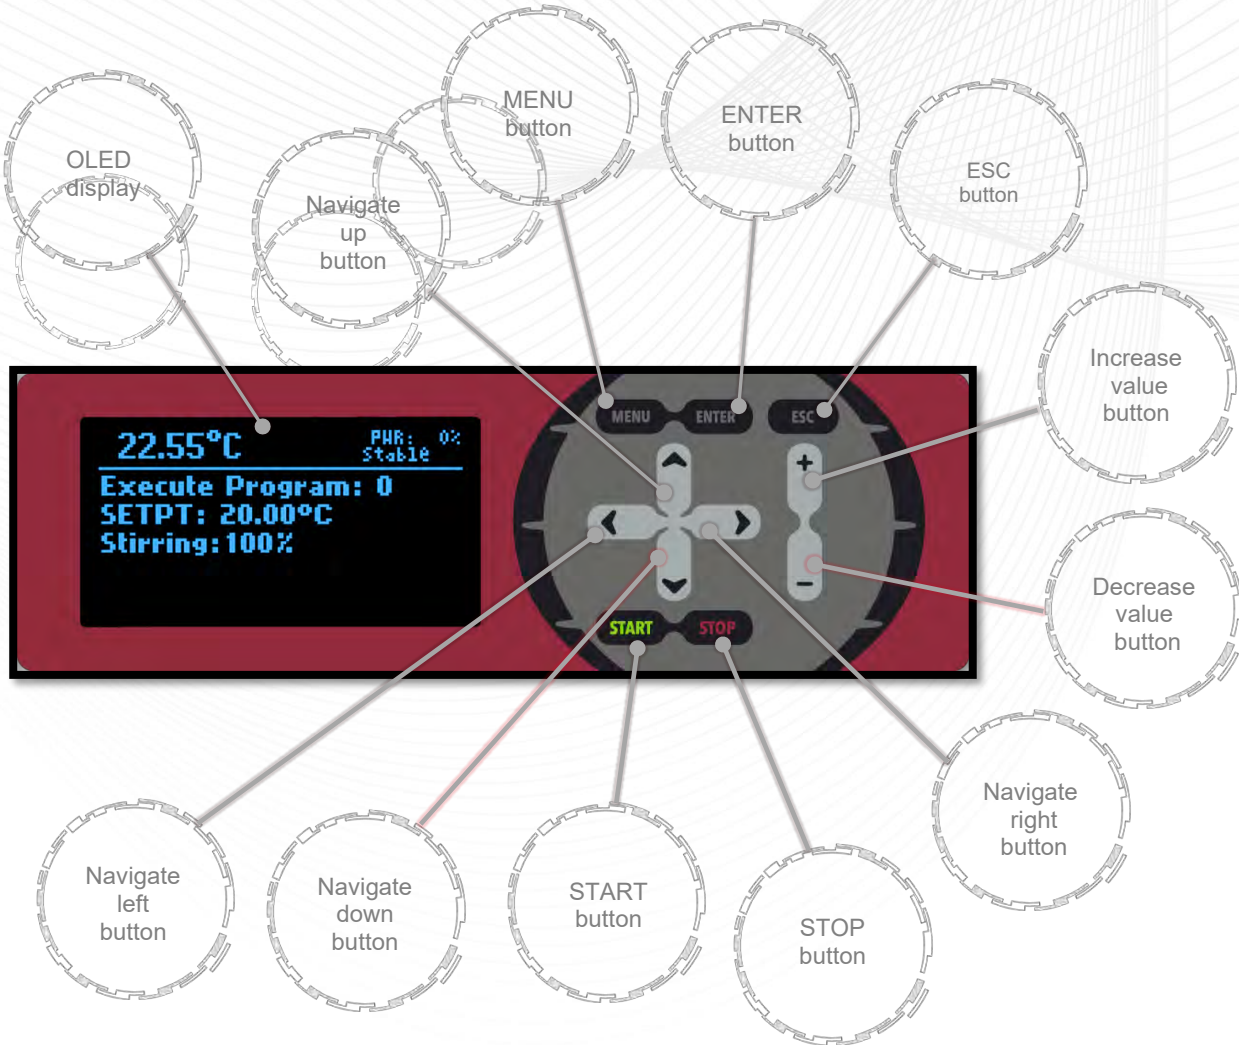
OLED display

Navigate up button

MENU button

ENTER button

ESC button

Increase value button

22.55°C PWR: 0% Stable

Execute Program: 0
SETPT: 20.00°C
Stirring:100%

MENU ENTER ESC

+

−

START STOP

Decrease value button

Navigate right button

Navigate left button

Navigate down button

START button

STOP button